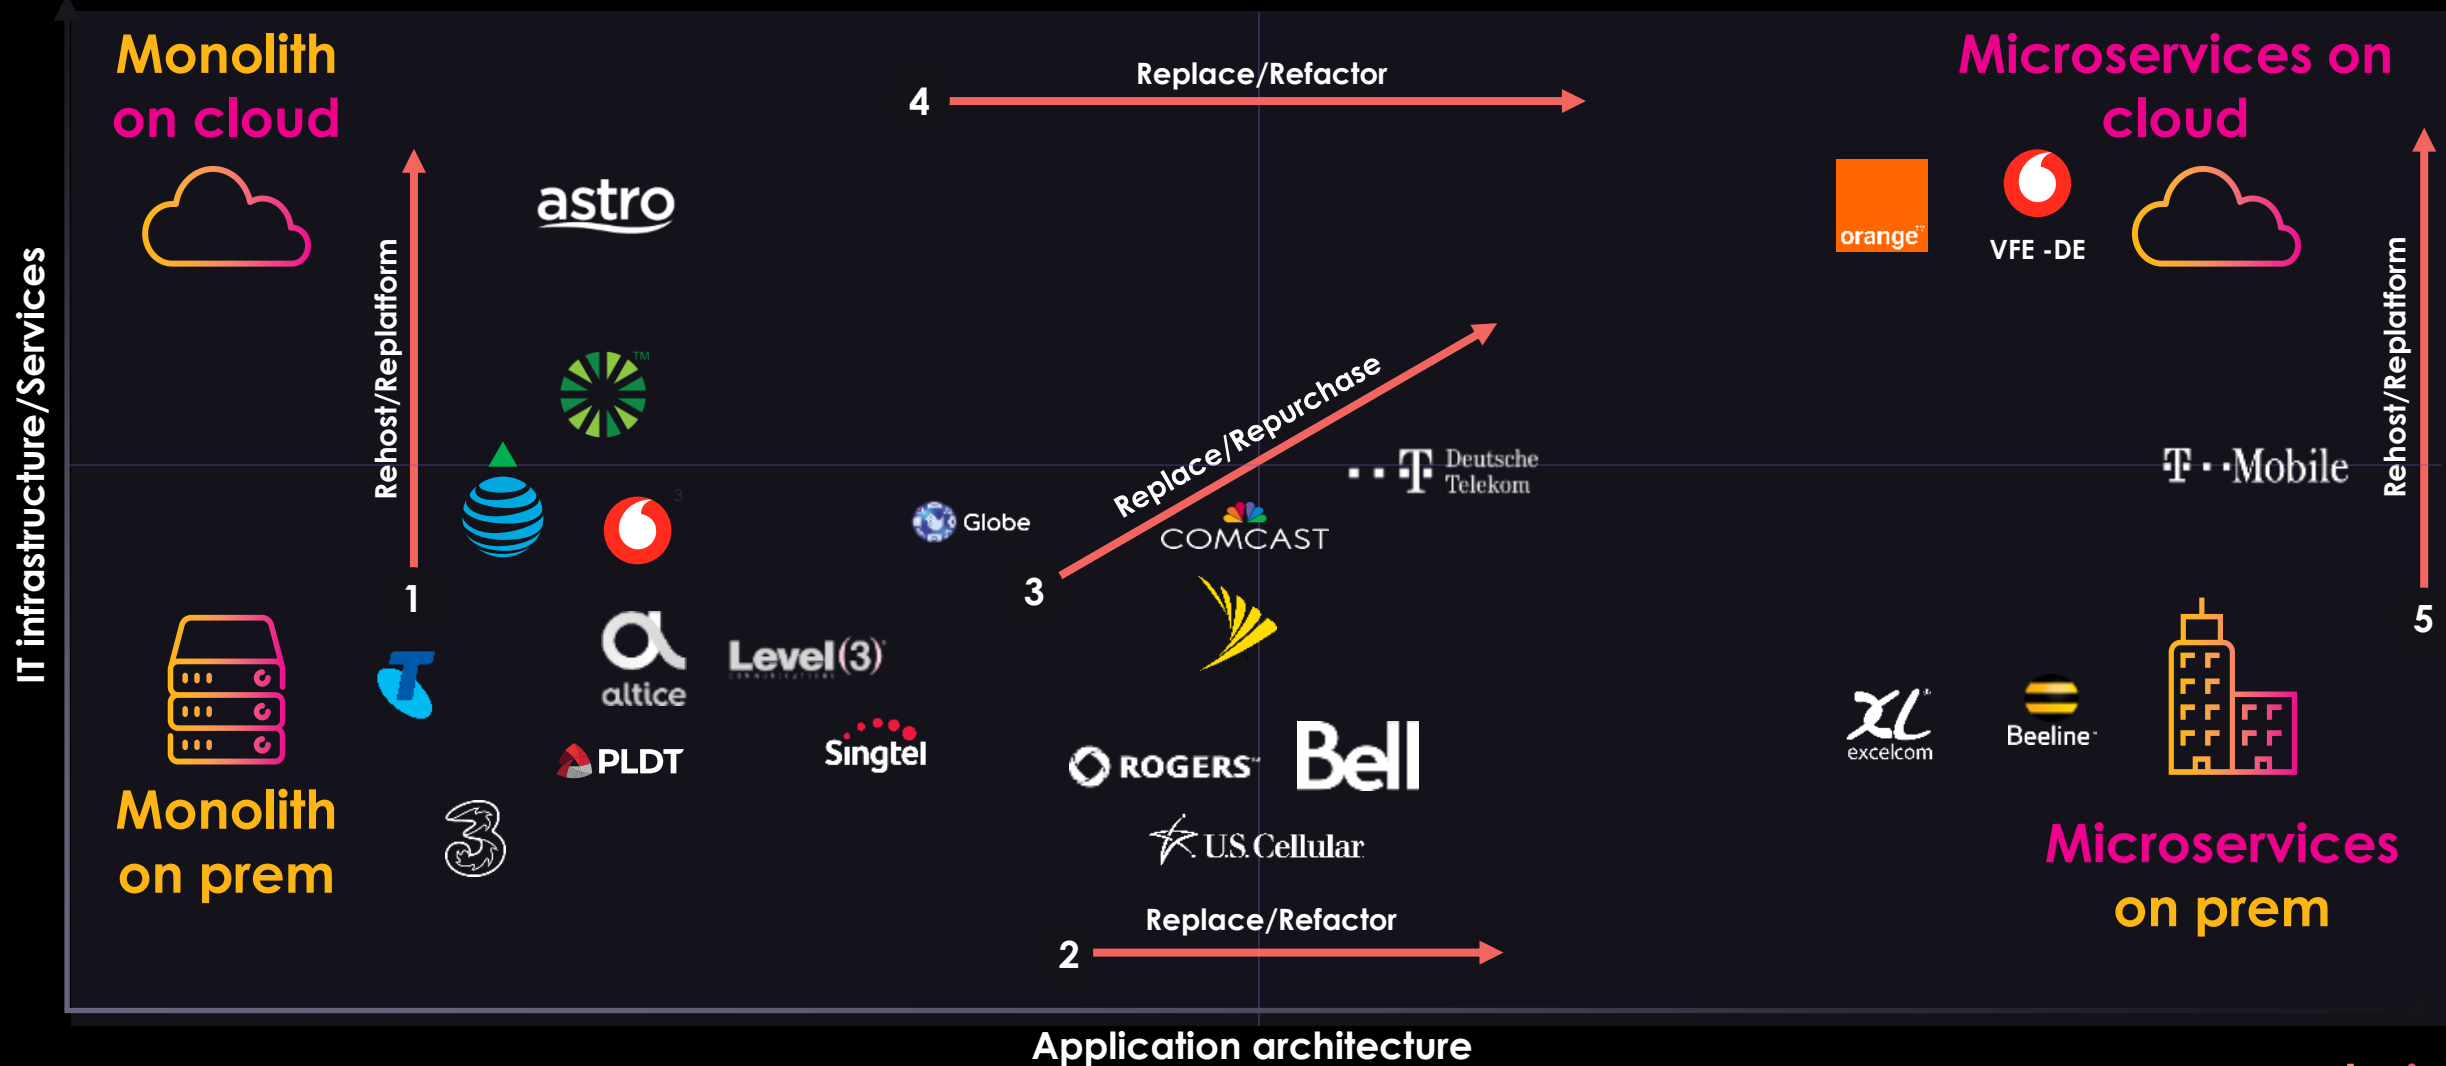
Monolith on cloud

Replace/Refactor

4

Microservices on cloud

astro

Rehost/Replatform

orange

VFE -DE

Rehost/Replatform

Replace/Repurchase

Deutsche Telekom

T · · Mobile

Globe

COMCAST

1

3

5

altice

Level(3)

PLDT

Singtel

ROGERS

Bell

excelcom

Beeline

Monolith on prem

U.S. Cellular

Microservices on prem

Replace/Refactor

2

IT infrastructure/Services

Application architecture